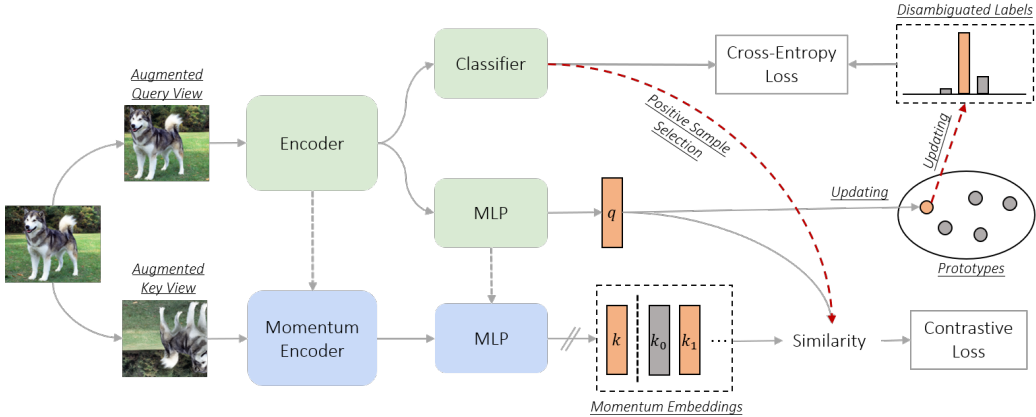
Disambiguated Labels

Augmented Query View

Classifier

Cross-Entropy Loss

Positive Sample Selection

Encoder

Updating

MLP

$q$

Updating

Prototypes

Augmented Key View

Momentum Encoder

MLP

$k$

$k_0$

$k_1$

$\cdots$

Similarity

Contrastive Loss

Momentum Embeddings